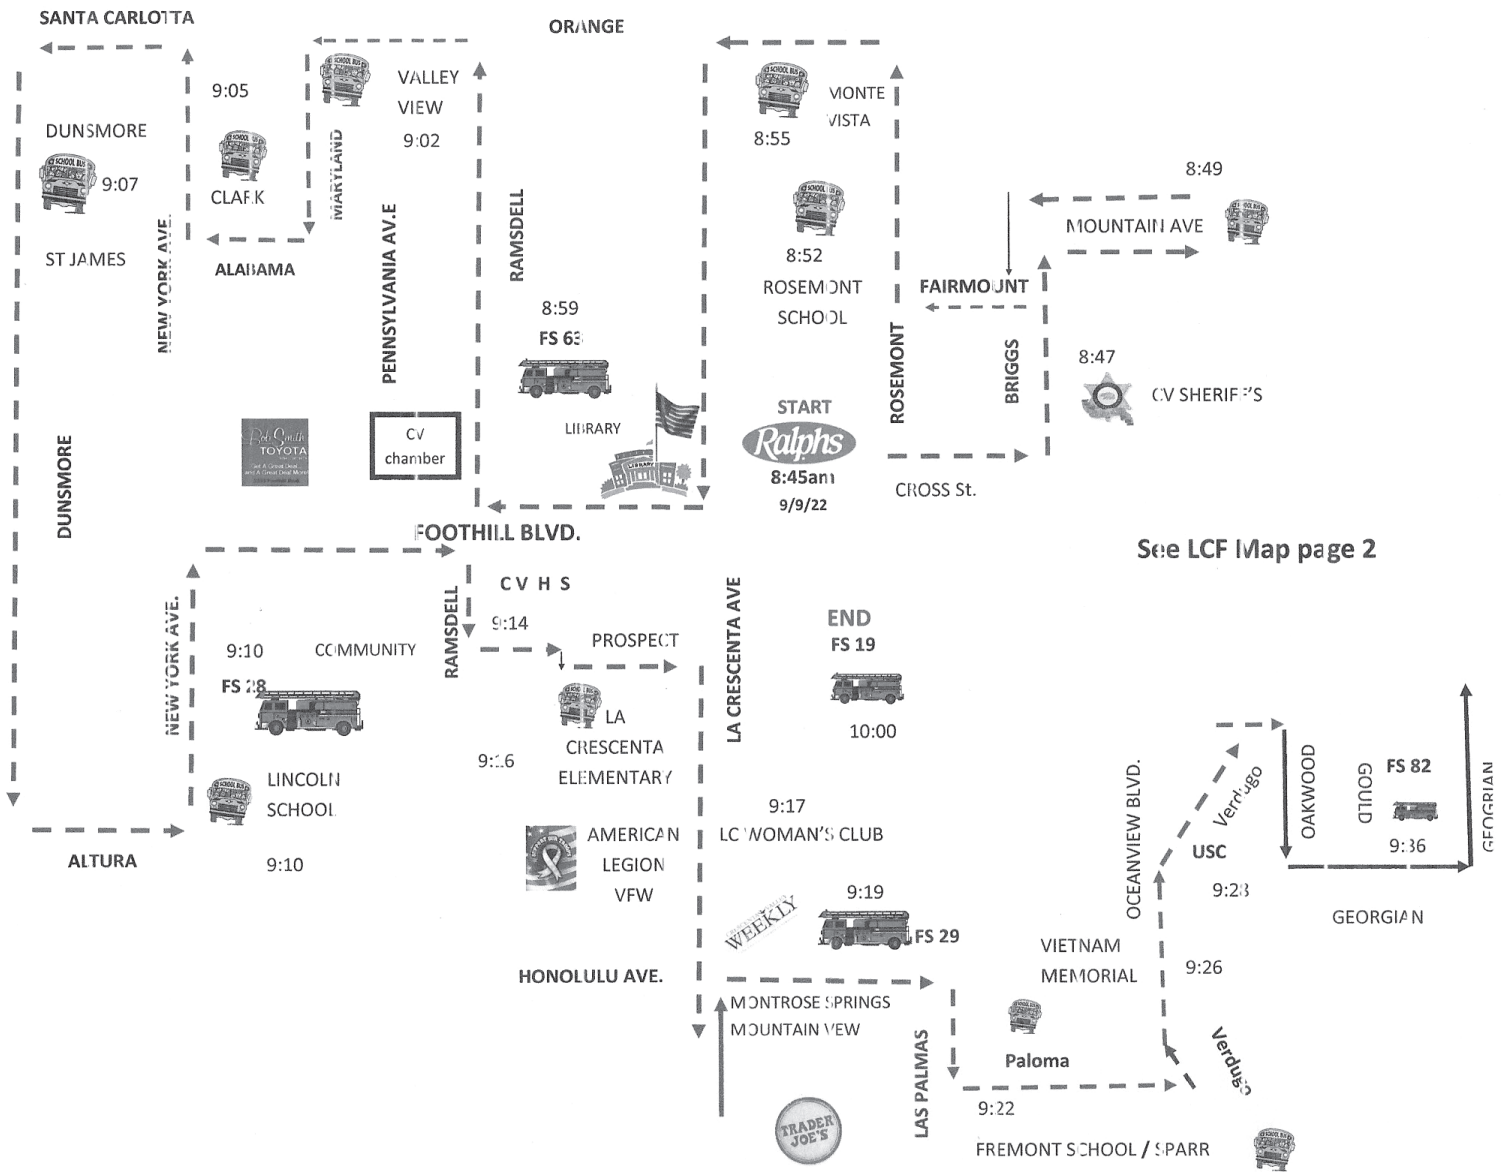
SANTA CARLOTTA

ORANGE

9:05

VALLEY VIEW 9:02

MONTE VISTA

8:55

DUNSMORE

9:07

CLARK

MARYLAND

8:49

MOUNTAIN AVE

NEW YORK AVE.

PENNSYLVANIA AV.E

RAMSDELL

8:52

ROSEMONT SCHOOL

FAIRMOUNT

ST JAMES

ALABAMA

8:59

FS 63

ROSEMONT

BRIGGS

8:47

CV SHERIFF'S

LIBRARY

START

Ralphs

8:45am

9/9/22

DUNSMORE

Bob Smith TOYOTA

CV chamber

CROSS St.

FOOTHILL BLVD.

See LCF Map page 2

C V H S

RAMSDELL

9:14

NEW YORK AVE.

9:10

COMMUNITY

PROSPECT

LA CRESCENTA AVE

END

FS 19

FS 28

LA CRESCENTA ELEMENTARY

10:00

9:16

LINCOLN SCHOOL

9:17

LC WOMAN'S CLUB

OCEANVIEW BLVD.

Verdugo

OAKWOOD

GOULD

FS 82

GEORGIAN

USC

9:36

ALTURA

9:10

AMERICAN LEGION VFW

9:28

GEORGIAN

WEEKLY

9:19

FS 29

VIETNAM MEMORIAL

HONOLULU AVE.

9:26

MONTROSE SPRINGS MOUNTAIN VIEW

LAS PALMAS

Paloma

Verdugo

9:22

TRADER JOE'S

FREMONT SCHOOL / SPARR